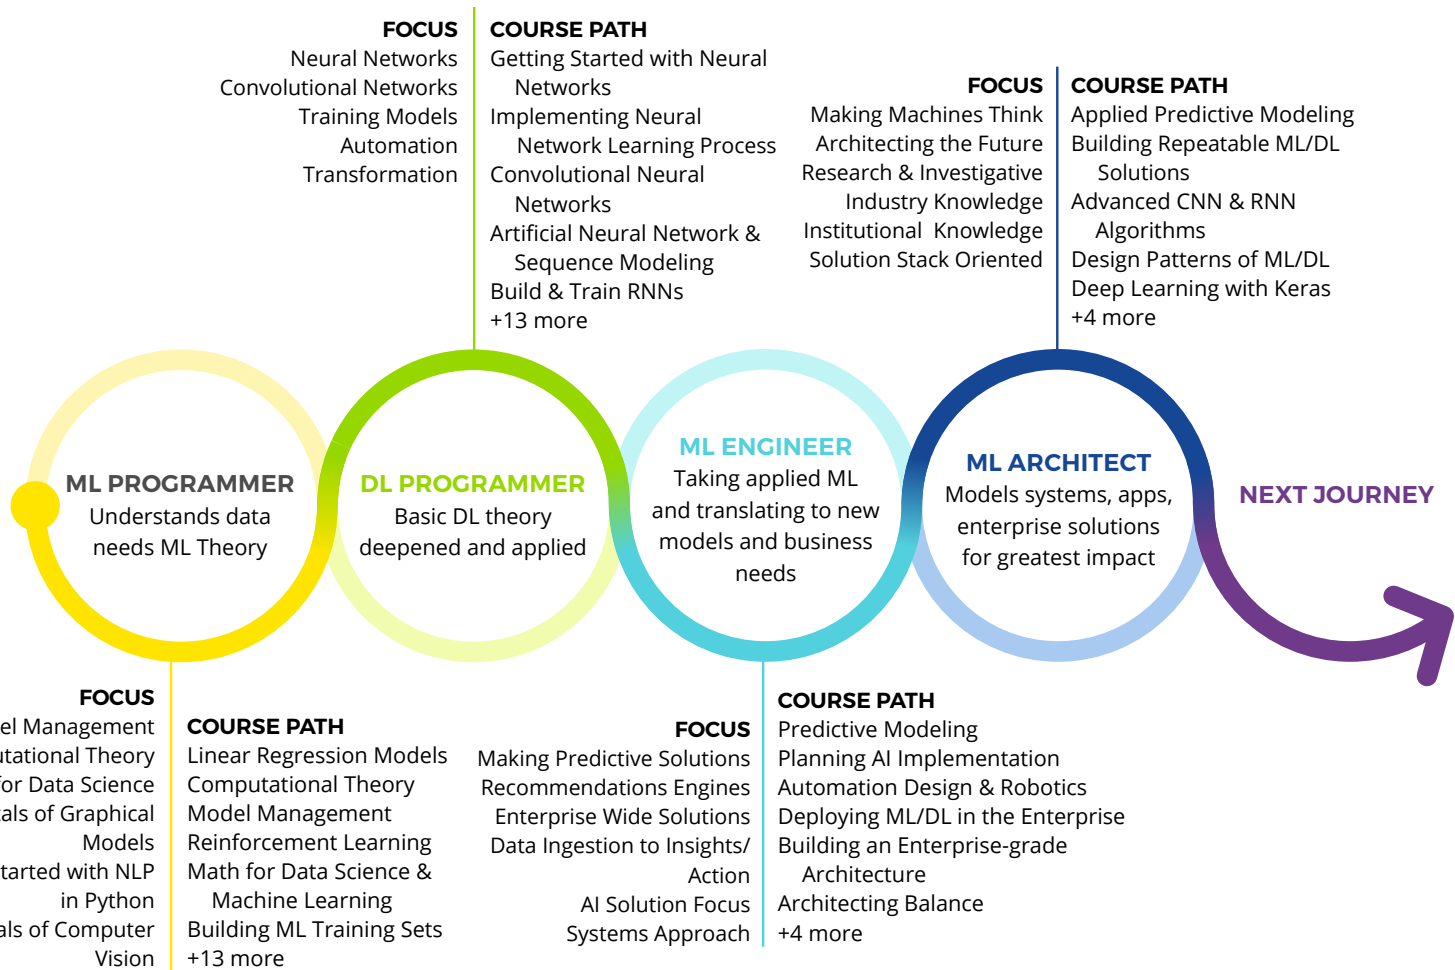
FOCUS
Neural Networks
Convolutional Networks
Training Models
Automation
Transformation

COURSE PATH
Getting Started with Neural Networks
Implementing Neural Network Learning Process
Convolutional Neural Networks
Artificial Neural Network & Sequence Modeling
Build & Train RNNs
+13 more

FOCUS
Making Machines Think
Architecting the Future
Research & Investigative
Industry Knowledge
Institutional Knowledge
Solution Stack Oriented

COURSE PATH
Applied Predictive Modeling
Building Repeatable ML/DL Solutions
Advanced CNN & RNN Algorithms
Design Patterns of ML/DL
Deep Learning with Keras
+4 more

ML PROGRAMMER
Understands data needs ML Theory

DL PROGRAMMER
Basic DL theory deepened and applied

ML ENGINEER
Taking applied ML and translating to new models and business needs

ML ARCHITECT
Models systems, apps, enterprise solutions for greatest impact

NEXT JOURNEY

FOCUS
el Management
utational Theory
for Data Science
als of Graphical Models
tarted with NLP in Python
als of Computer Vision

COURSE PATH
Linear Regression Models
Computational Theory
Model Management
Reinforcement Learning
Math for Data Science & Machine Learning
Building ML Training Sets
+13 more

FOCUS
Making Predictive Solutions
Recommendations Engines
Enterprise Wide Solutions
Data Ingestion to Insights/ Action
AI Solution Focus
Systems Approach

COURSE PATH
Predictive Modeling
Planning AI Implementation
Automation Design & Robotics
Deploying ML/DL in the Enterprise
Building an Enterprise-grade Architecture
Architecting Balance
+4 more